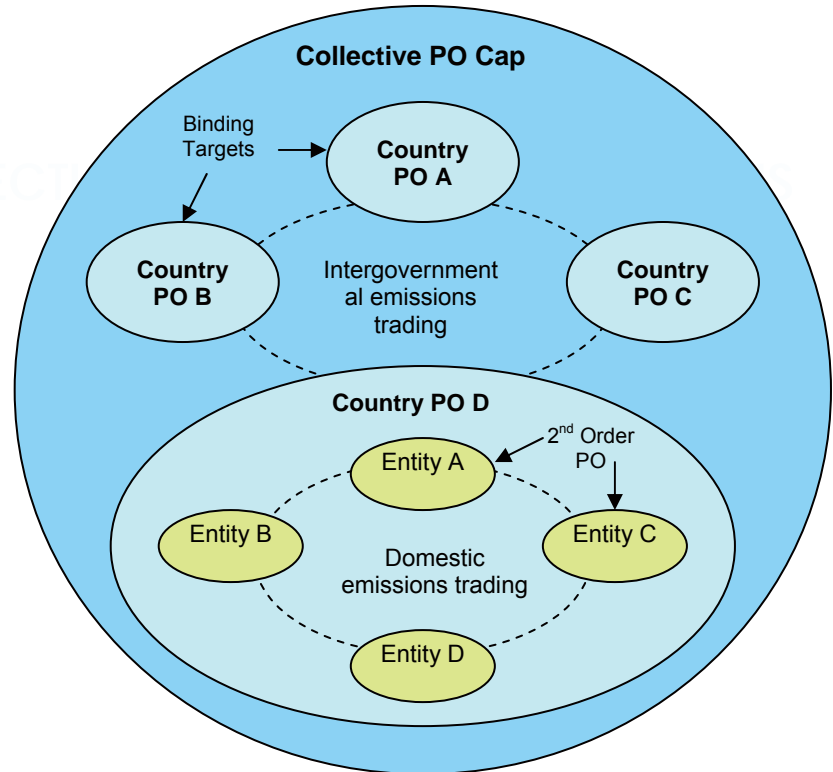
Collective PO Cap

Binding Targets

Country PO A

Country PO B

Intergovernmental emissions trading

Country PO C

Country PO D

$2^{nd}$ Order PO

Entity A

Entity B

Domestic emissions trading

Entity C

Entity D